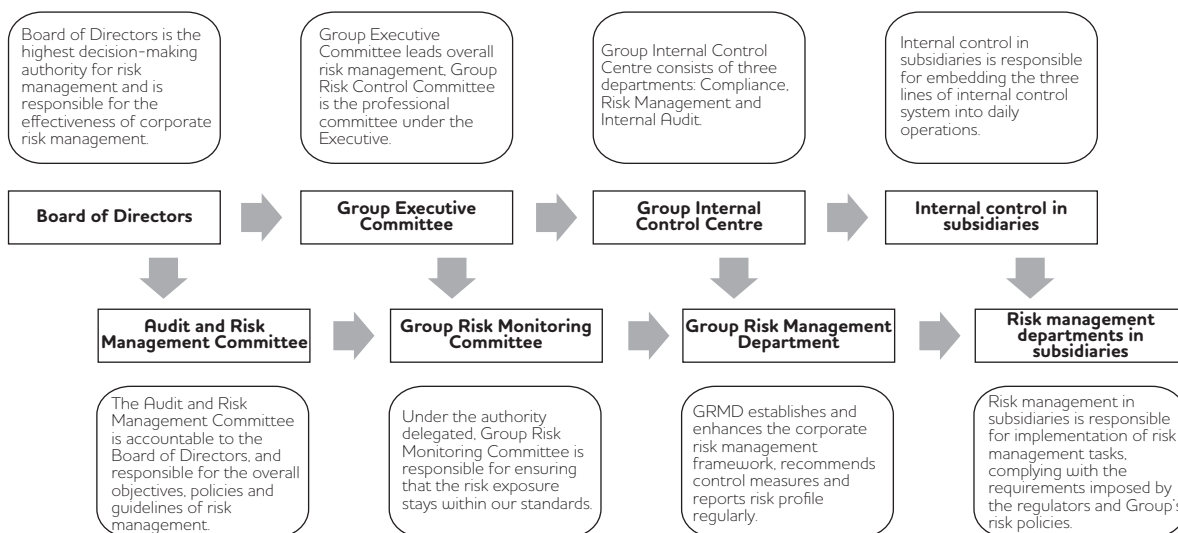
Board of Directors is the highest decision-making authority for risk management and is responsible for the effectiveness of corporate risk management.

Group Executive Committee leads overall risk management, Group Risk Control Committee is the professional committee under the Executive.

Group Internal Control Centre consists of three departments: Compliance, Risk Management and Internal Audit.

Internal control in subsidiaries is responsible for embedding the three lines of internal control system into daily operations.

Board of Directors

Group Executive Committee

Group Internal Control Centre

Internal control in subsidiaries

Audit and Risk Management Committee

Group Risk Monitoring Committee

Group Risk Management Department

Risk management departments in subsidiaries

The Audit and Risk Management Committee is accountable to the Board of Directors, and responsible for the overall objectives, policies and guidelines of risk management.

Under the authority delegated, Group Risk Monitoring Committee is responsible for ensuring that the risk exposure stays within our standards.

GRMD establishes and enhances the corporate risk management framework, recommends control measures and reports risk profile regularly.

Risk management in subsidiaries is responsible for implementation of risk management tasks, complying with the requirements imposed by the regulators and Group's risk policies.